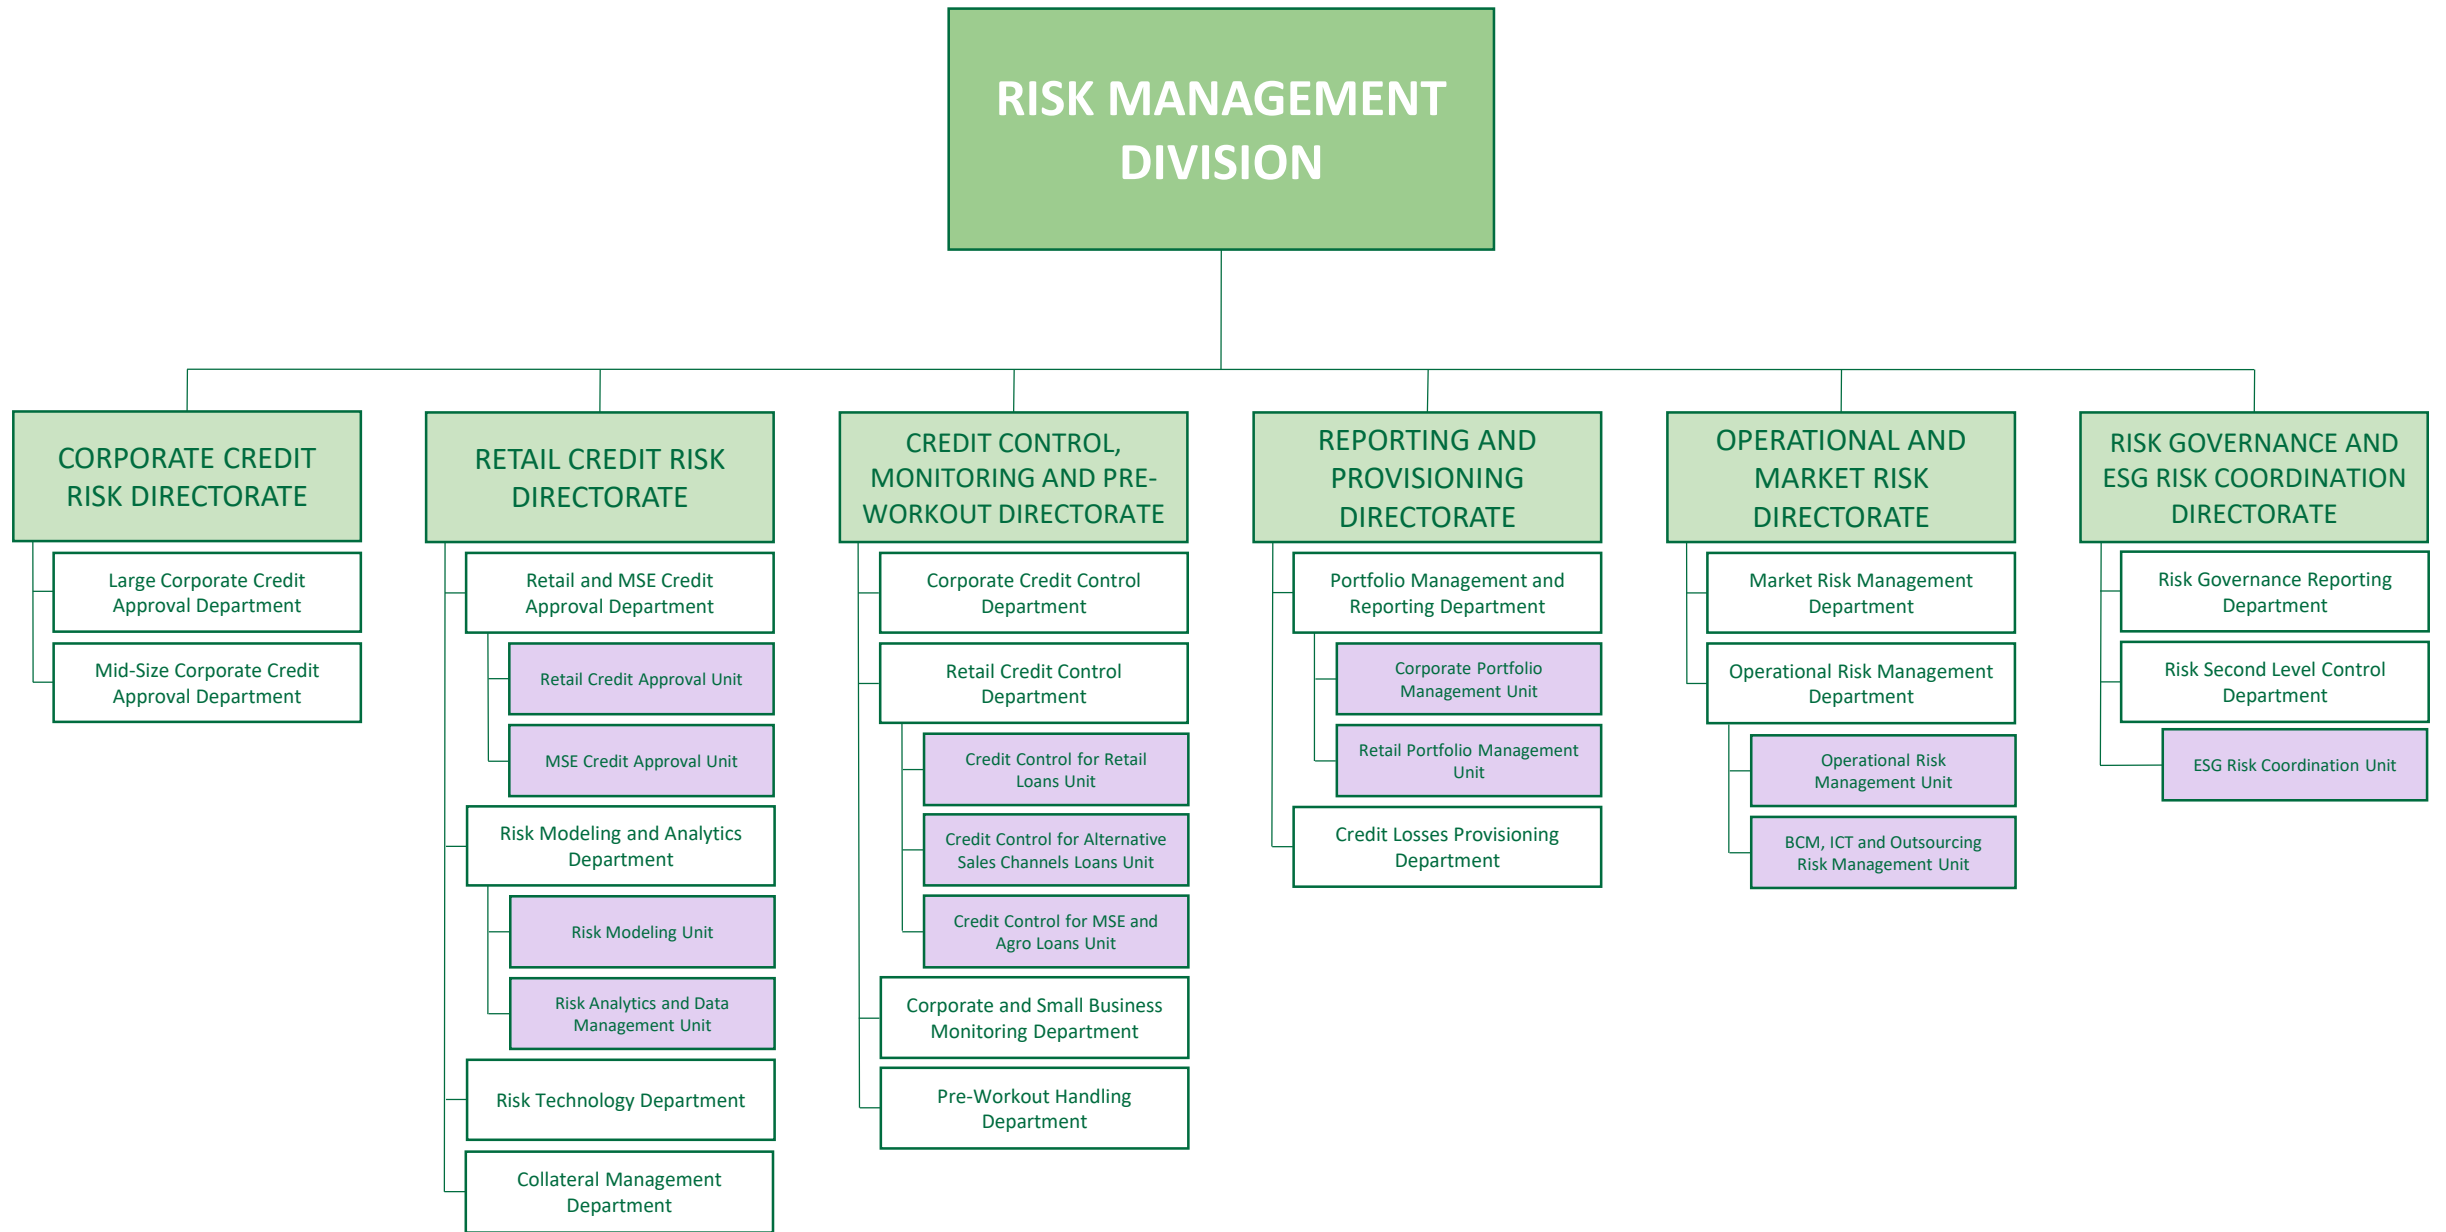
RISK MANAGEMENT DIVISION

CORPORATE CREDIT RISK DIRECTORATE

Large Corporate Credit Approval Department

Mid-Size Corporate Credit Approval Department

RETAIL CREDIT RISK DIRECTORATE

Retail and MSE Credit Approval Department

Retail Credit Approval Unit

MSE Credit Approval Unit

Risk Modeling and Analytics Department

Risk Modeling Unit

Risk Analytics and Data Management Unit

Risk Technology Department

Collateral Management Department

CREDIT CONTROL, MONITORING AND PRE-WORKOUT DIRECTORATE

Corporate Credit Control Department

Retail Credit Control Department

Credit Control for Retail Loans Unit

Credit Control for Alternative Sales Channels Loans Unit

Credit Control for MSE and Agro Loans Unit

Corporate and Small Business Monitoring Department

Pre-Workout Handling Department

REPORTING AND PROVISIONING DIRECTORATE

Portfolio Management and Reporting Department

Corporate Portfolio Management Unit

Retail Portfolio Management Unit

Credit Losses Provisioning Department

OPERATIONAL AND MARKET RISK DIRECTORATE

Market Risk Management Department

Operational Risk Management Department

Operational Risk Management Unit

BCM, ICT and Outsourcing Risk Management Unit

RISK GOVERNANCE AND ESG RISK COORDINATION DIRECTORATE

Risk Governance Reporting Department

Risk Second Level Control Department

ESG Risk Coordination Unit